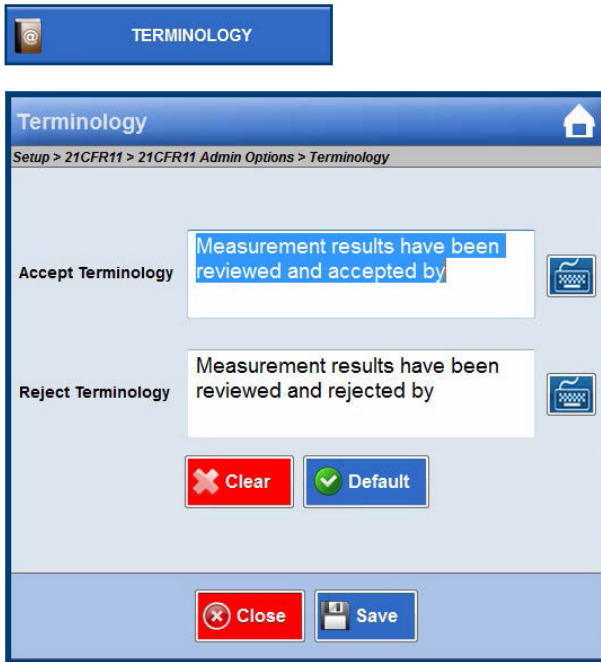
TERMINOLOGY

Terminology

Setup > 21CFR11 > 21CFR11 Admin Options > Terminology

Accept Terminology

Measurement results have been reviewed and accepted by

Reject Terminology

Measurement results have been reviewed and rejected by

Clear

Default

Close

Save